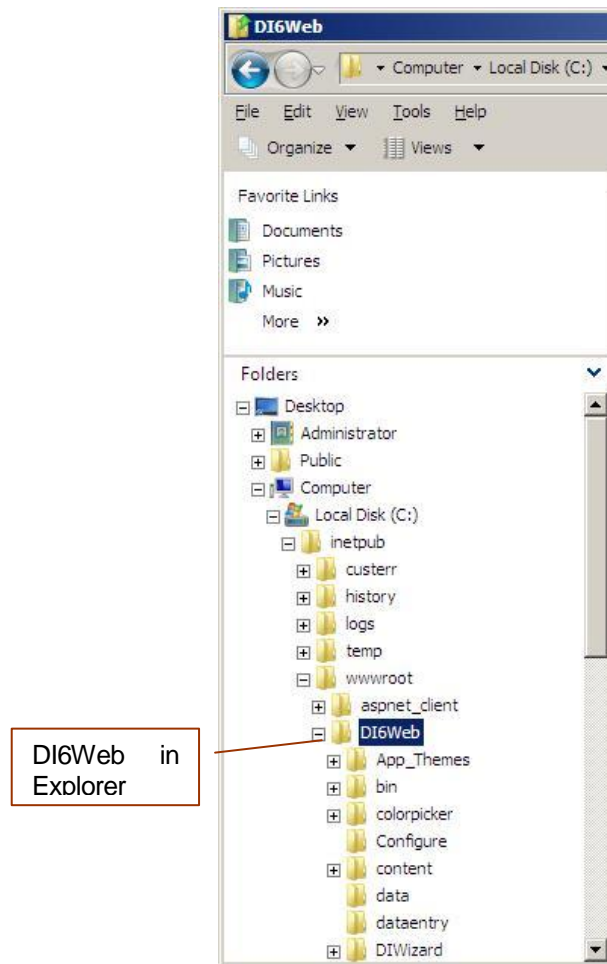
DI6Web

Computer ▸ Local Disk (C:) ▸

File Edit View Tools Help

Organize ▾ Views ▾

Favorite Links

Documents

Pictures

Music

More »

Folders

Desktop

Administrator

Public

Computer

Local Disk (C:)

inetpub

custerr

history

logs

temp

wwwroot

aspnet_client

DI6Web

App_Themes

bin

colorpicker

Configure

content

data

dataentry

DIWizard

DI6Web in Explorer